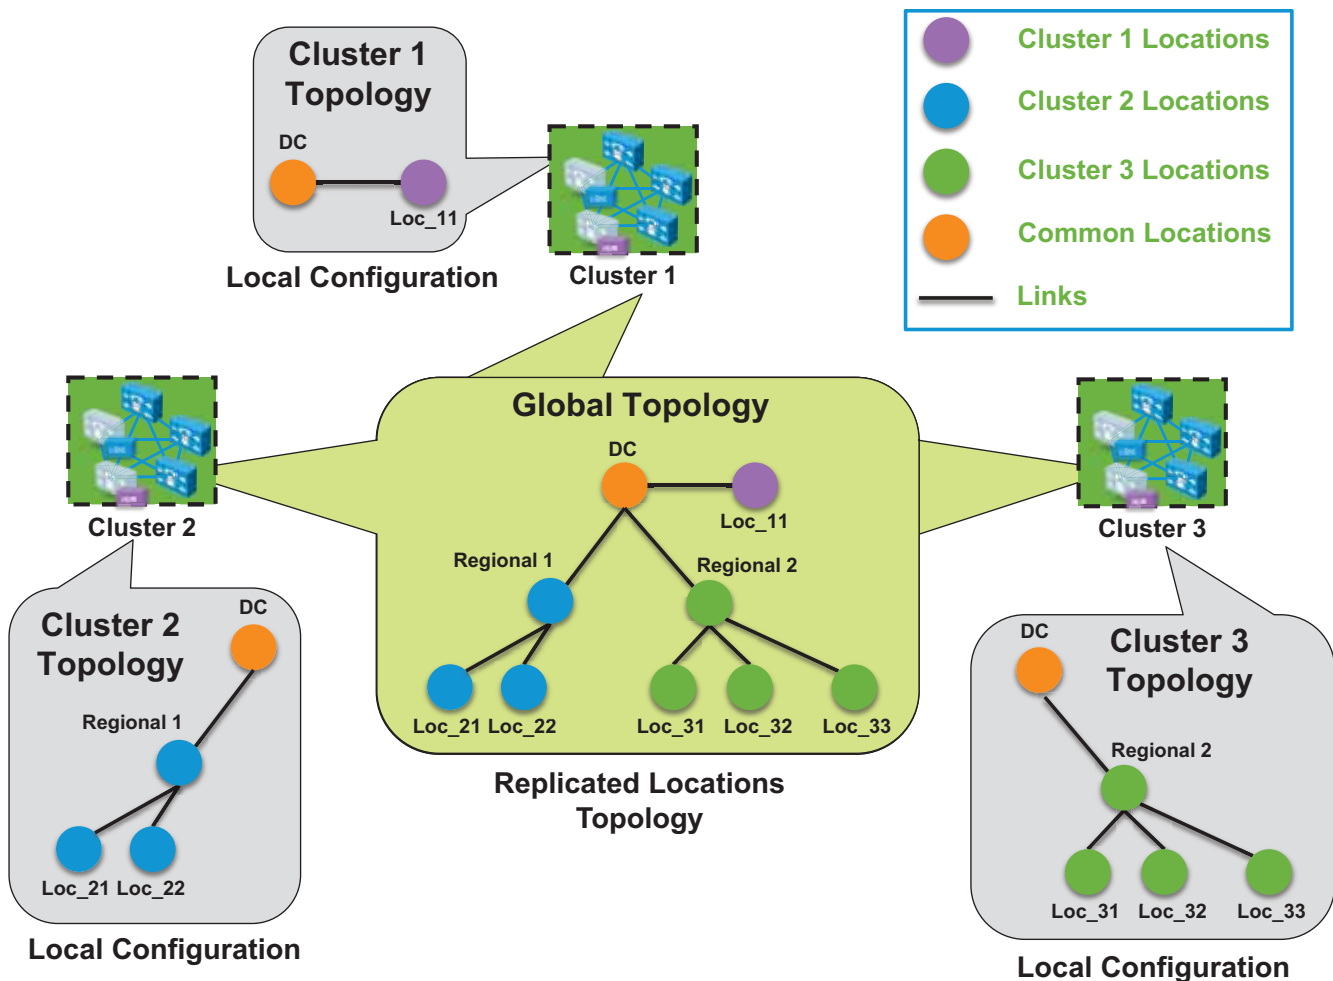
Cluster 1 Topology

DC

Loc_11

Local Configuration

Cluster 1

Cluster 1 Locations

Cluster 2 Locations

Cluster 3 Locations

Common Locations

Links

Cluster 2

Global Topology

DC

Loc_11

Regional 1

Regional 2

Loc_21 Loc_22

Loc_31 Loc_32 Loc_33

Replicated Locations Topology

Cluster 3

Cluster 2 Topology

DC

Regional 1

Loc_21 Loc_22

Local Configuration

DC

Cluster 3 Topology

Regional 2

Loc_31 Loc_32 Loc_33

Local Configuration